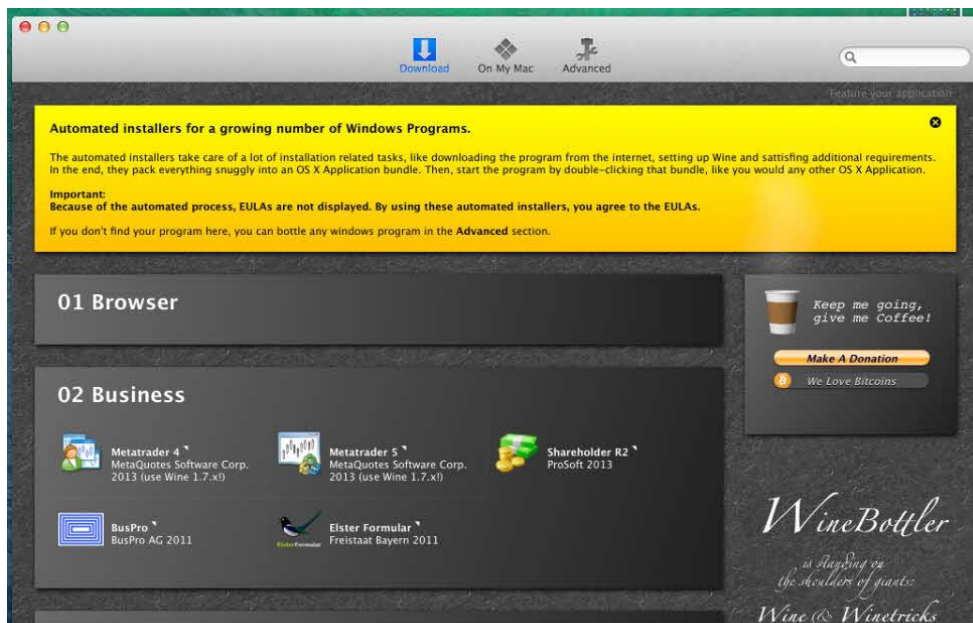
Download On My Mac Advanced

Q

Feature your application

Automated installers for a growing number of Windows Programs.

The automated installers take care of a lot of installation related tasks, like downloading the program from the internet, setting up Wine and sattisfing additional requirements. In the end, they pack everything snuggly into an OS X Application bundle. Then, start the program by double-clicking that bundle, like you would any other OS X Application.

Important:
Because of the automated process, EULAs are not displayed. By using these automated installers, you agree to the EULAs.

If you don't find your program here, you can bottle any windows program in the Advanced section.

01 Browser

Keep me going, give me Coffee!

Make A Donation

We Love Bitcoins

02 Business

Metatrader 4
MetaQuotes Software Corp. 2013 (use Wine 1.7.x!)

Metatrader 5
MetaQuotes Software Corp. 2013 (use Wine 1.7.x!)

Shareholder R2
ProSoft 2013

BusPro
BusPro AG 2011

Elster Formular
Freistaat Bayern 2011

WineBottler

is standing on the shoulders of giants:

Wine & Winetricks